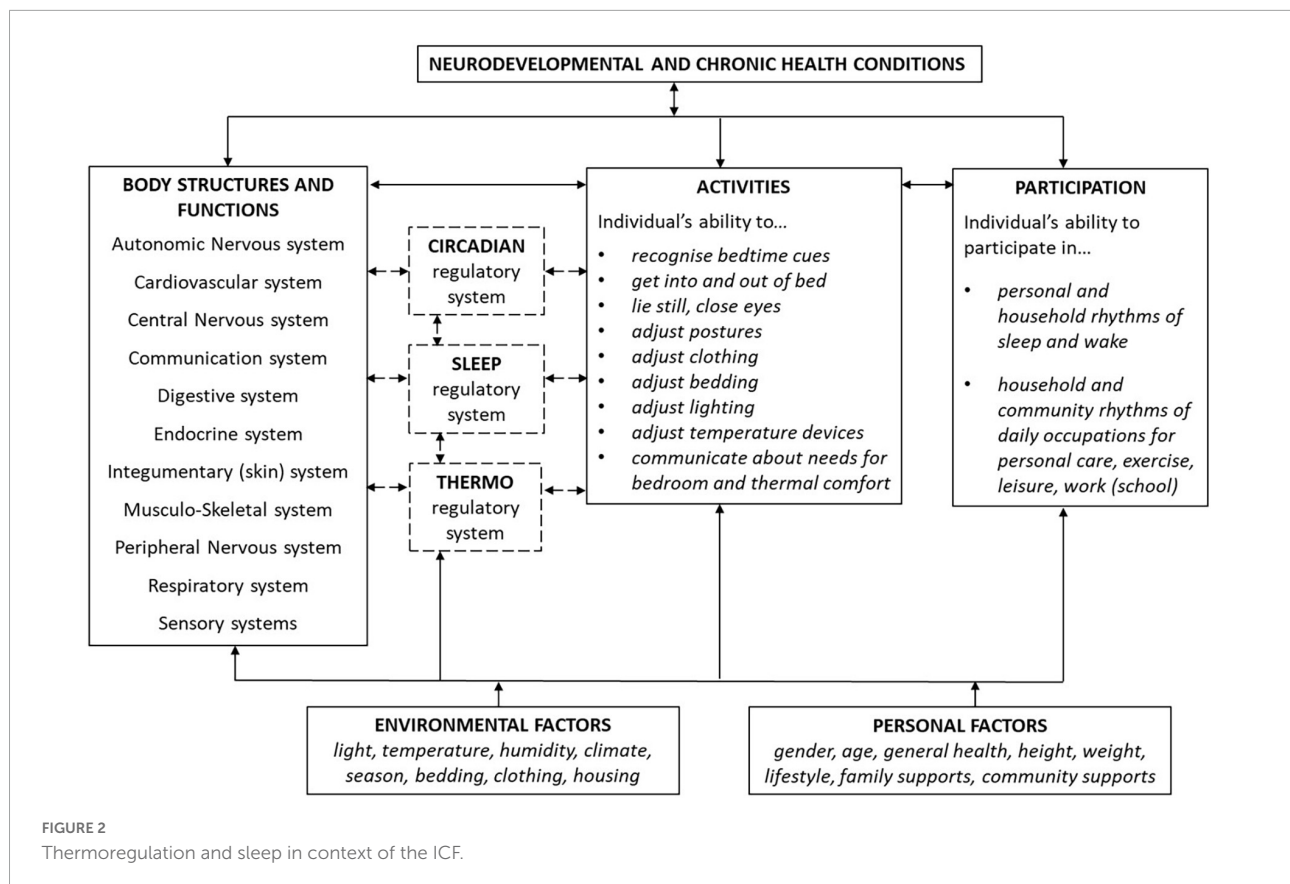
NEURODEVELOPMENTAL AND CHRONIC HEALTH CONDITIONS

BODY STRUCTURES AND FUNCTIONS

Autonomic Nervous system

Cardiovascular system

Central Nervous system

Communication system

Digestive system

Endocrine system

Integumentary (skin) system

Musculo-Skeletal system

Peripheral Nervous system

Respiratory system

Sensory systems

CIRCADIAN regulatory system

SLEEP regulatory system

THERMO regulatory system

ACTIVITIES

Individual's ability to...

- recognise bedtime cues
- get into and out of bed
- lie still, close eyes
- adjust postures
- adjust clothing
- adjust bedding
- adjust lighting
- adjust temperature devices
- communicate about needs for bedroom and thermal comfort

PARTICIPATION

Individual's ability to participate in...

- personal and household rhythms of sleep and wake
- household and community rhythms of daily occupations for personal care, exercise, leisure, work (school)

ENVIRONMENTAL FACTORS

light, temperature, humidity, climate, season, bedding, clothing, housing

PERSONAL FACTORS

gender, age, general health, height, weight, lifestyle, family supports, community supports

FIGURE 2

Thermoregulation and sleep in context of the ICF.